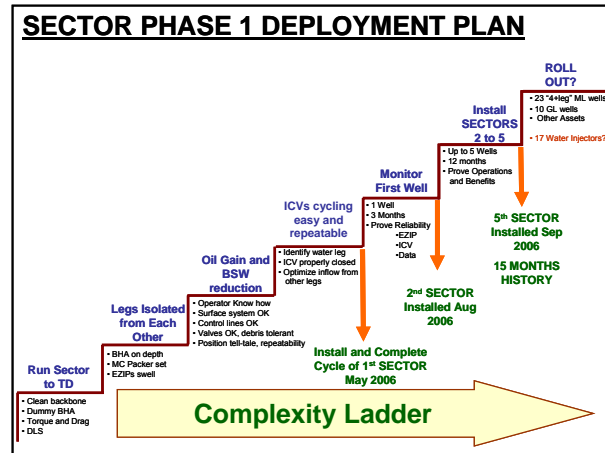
SECTOR PHASE 1 DEPLOYMENT PLAN

Run Sector to TD
- Clean backbone
- Dummy BHA
- Torque and Drag
- DLS

Legs Isolated from Each Other
- BHA on depth
- MC Packer set
- EZIPs swell

Oil Gain and BSW reduction
- Operator Know how
- Surface system OK
- Control lines OK
- Valves OK, debris tolerant
- Position tell-tale, repeatability

ICVs cycling easy and repeatable
- Identify water leg
- ICV properly closed
- Optimize inflow from other legs

Monitor First Well
- 1 Well
- 3 Months
- Prove Reliability
-EZIP
-ICV
-Data

Install SECTORS 2 to 5
- Up to 5 Wells
- 12 months
- Prove Operations and Benefits

ROLL OUT?
- 23 "4+leg" ML wells
- 10 GL wells
- Other Assets
- 17 Water Injectors?

Install and Complete Cycle of 1$^{st}$ SECTOR May 2006

2$^{nd}$ SECTOR Installed Aug 2006

5$^{th}$ SECTOR Installed Sep 2006

15 MONTHS HISTORY

Complexity Ladder